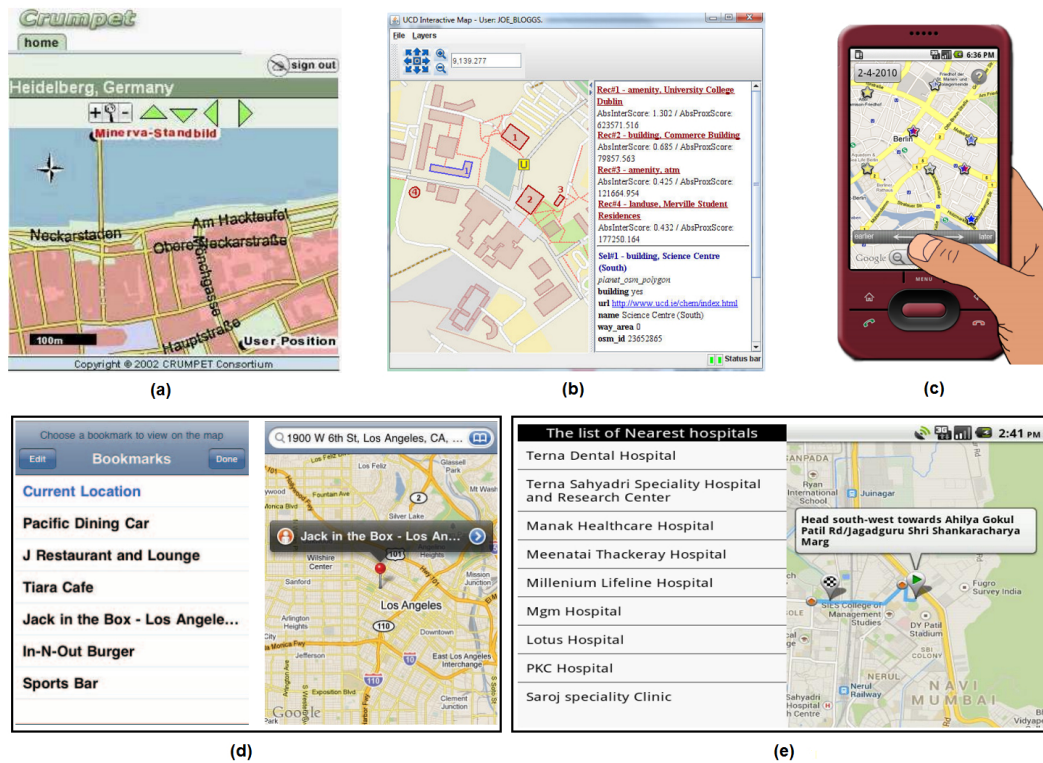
Crumpet
home
sign out
Heidelberg, Germany
Minerva-Standbild
Am Hackteufel
Neckarstaden
Obere Neckarstraße
Mönchgasse
Hauptstraße
100m
User Position
Copyright © 2002 CRUMPET Consortium

(a)

UCD Interactive Map - User: JOE_BLOGGS.
File Layers
9,139.277
Rec#1 - amenity, University College Dublin
AbsInterScore: 1.302 / AbsProxScore: 623571.516
Rec#2 - building, Commerce Building
AbsInterScore: 0.685 / AbsProxScore: 79857.563
Rec#3 - amenity, atm
AbsInterScore: 0.425 / AbsProxScore: 121664.954
Rec#4 - landuse, Merville Student Residences
AbsInterScore: 0.432 / AbsProxScore: 177250.164
Sel#1 - building, Science Centre (South)
planet_osm_polygon
building yes
url http://www.ucd.ie/chem/index.html
name Science Centre (South)
way_area 0
osm_id 23652865
Status bar

(b)

6:36 PM
2-4-2010
Berlin
earlier
later
Google
MENU

(c)

Choose a bookmark to view on the map
Edit
Bookmarks
Done
Current Location
Pacific Dining Car
J Restaurant and Lounge
Tiara Cafe
Jack in the Box - Los Angele...
In-N-Out Burger
Sports Bar
1900 W 6th St, Los Angeles, CA, ...
Jack in the Box - Los An...
Los Feliz
Silver Lake
Wilshire Center
Sanford
Los Angeles
Arlington Heights
Downtown
Jefferson
East Los Angeles Interchange
Exposition Park
Clement Junction
Google

(d)

The list of Nearest hospitals
Terna Dental Hospital
Terna Sahyadri Speciality Hospital and Research Center
Manak Healthcare Hospital
Meenatai Thackeray Hospital
Millenium Lifeline Hospital
Mgm Hospital
Lotus Hospital
PKC Hospital
Saroj speciality Clinic
2:41 PM
Head south-west towards Ahilya Gokul Patil Rd/Jagadguru Shri Shankaracharya Marg
SANPADA
Ryan International School
Juinagar
Fugro Survey India
SIES College of Management Studies
DY Patil Stadium
Nerul Railway
Sahyadri Hospital Research Centre
NAVI MUMBAI
Vidya

(e)